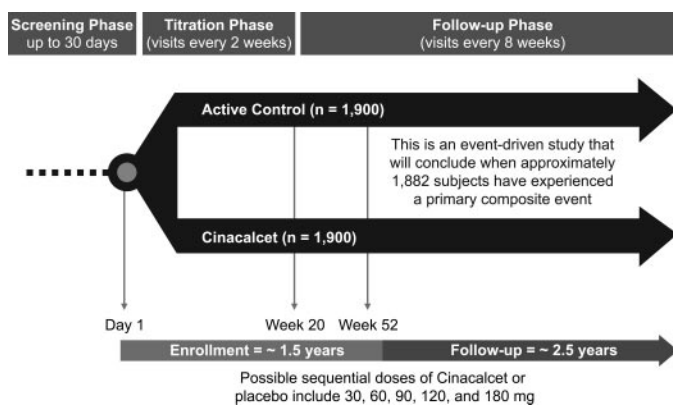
Screening Phase
up to 30 days

Titration Phase
(visits every 2 weeks)

Follow-up Phase
(visits every 8 weeks)

Active Control (n = 1,900)

This is an event-driven study that will conclude when approximately 1,882 subjects have experienced a primary composite event

Cinacalcet (n = 1,900)

Day 1

Week 20

Week 52

Enrollment = ~ 1.5 years

Follow-up = ~ 2.5 years

Possible sequential doses of Cinacalcet or placebo include 30, 60, 90, 120, and 180 mg